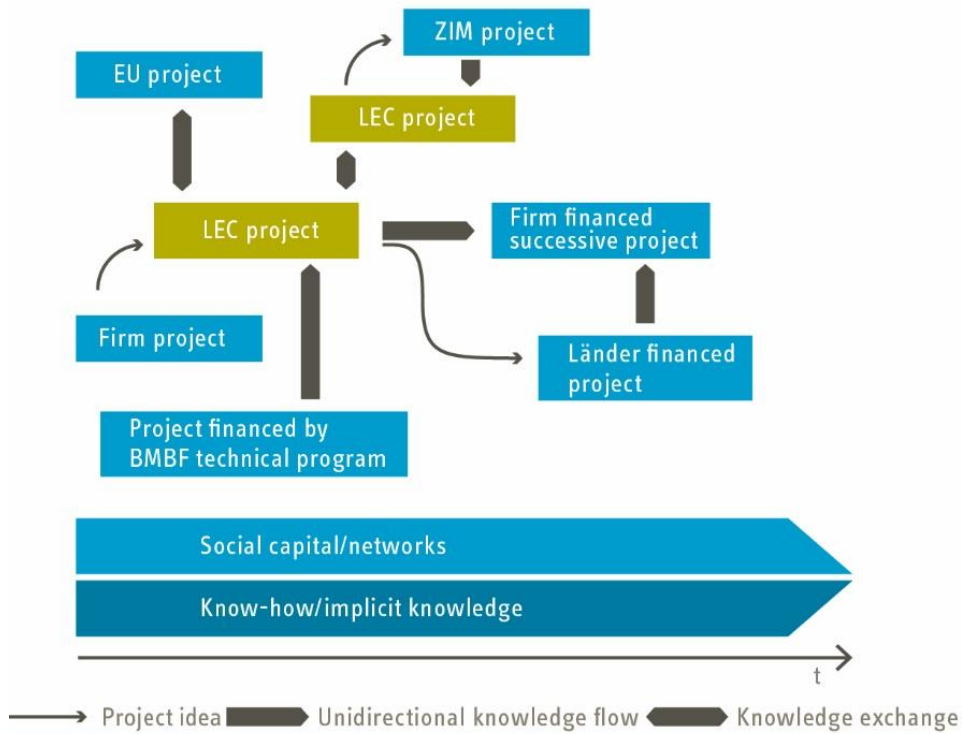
ZIM project

EU project

LEC project

LEC project

Firm financed successive project

Firm project

Länder financed project

Project financed by BMBF technical program

Social capital/networks

Know-how/implicit knowledge

t

Project idea
Unidirectional knowledge flow
Knowledge exchange